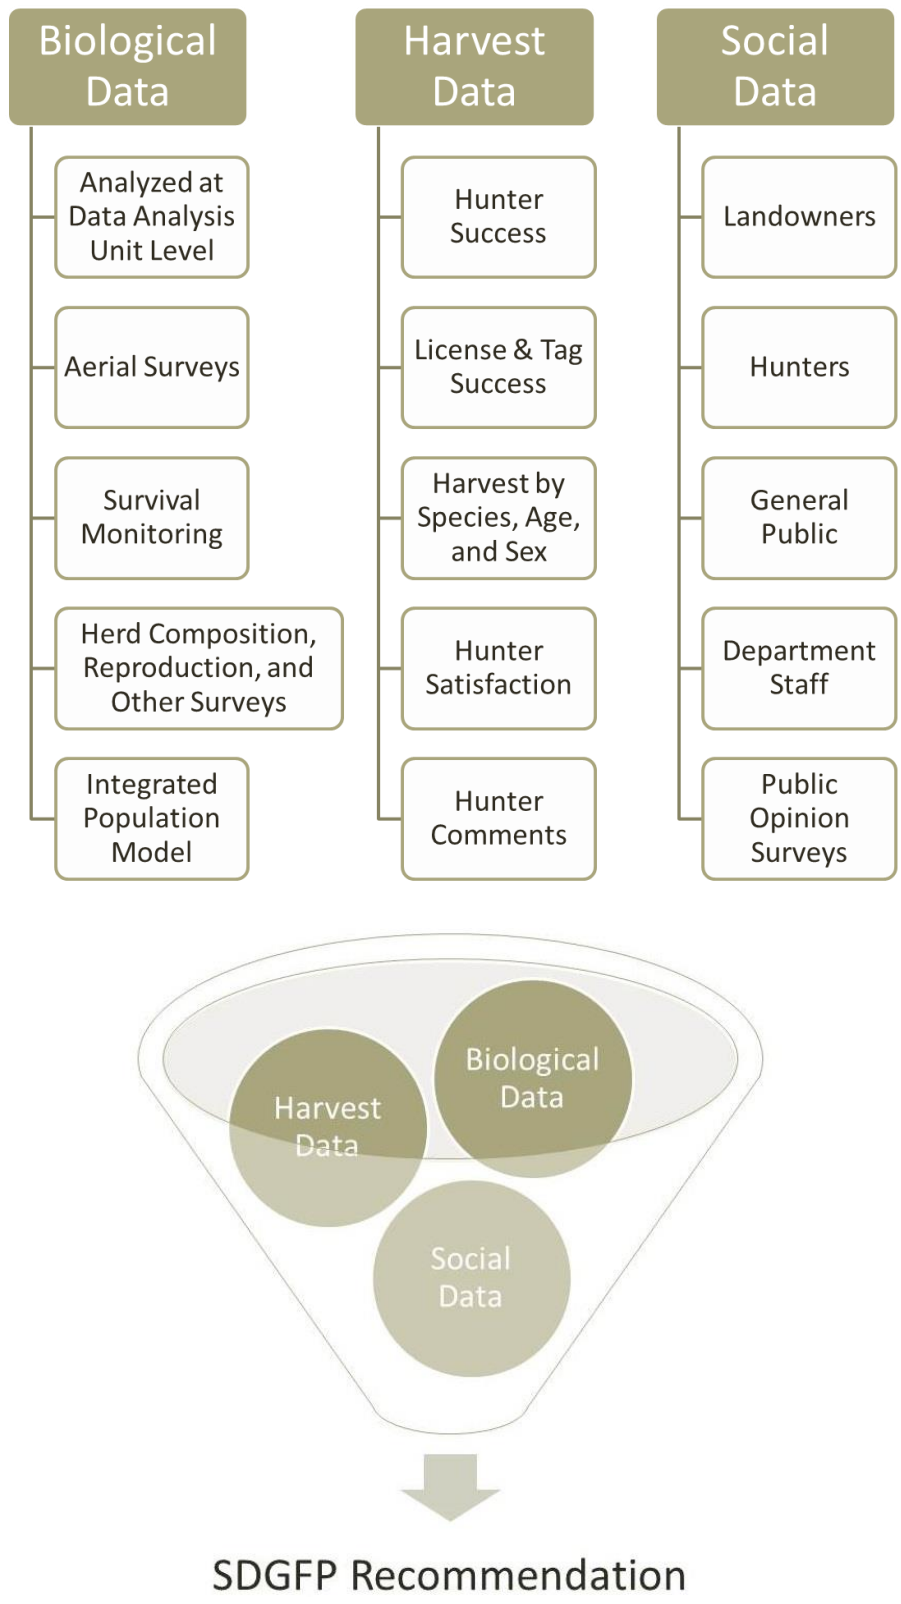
Biological Data

Analyzed at Data Analysis Unit Level

Aerial Surveys

Survival Monitoring

Herd Composition, Reproduction, and Other Surveys

Integrated Population Model

Harvest Data

Hunter Success

License & Tag Success

Harvest by Species, Age, and Sex

Hunter Satisfaction

Hunter Comments

Social Data

Landowners

Hunters

General Public

Department Staff

Public Opinion Surveys

Harvest Data

Biological Data

Social Data

SDGFP Recommendation